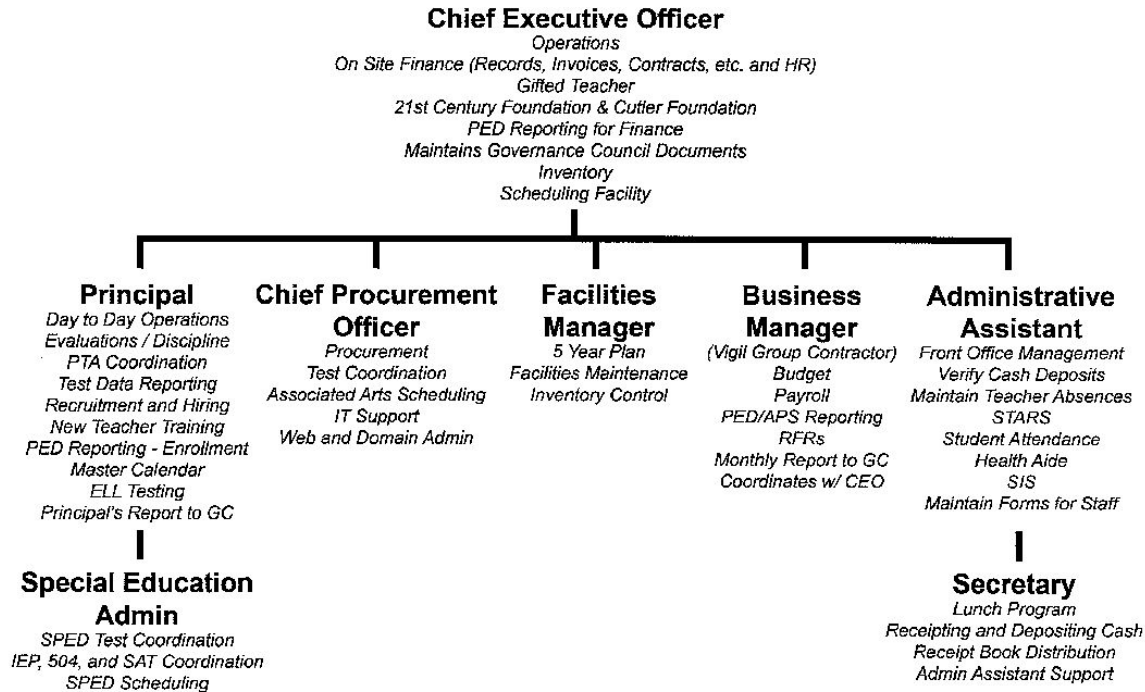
Chief Executive Officer
Operations
On Site Finance (Records, Invoices, Contracts, etc. and HR)
Gifted Teacher
21st Century Foundation & Cutter Foundation
PED Reporting for Finance
Maintains Governance Council Documents
Inventory
Scheduling Facility

Principal
Day to Day Operations
Evaluations / Discipline
PTA Coordination
Test Data Reporting
Recruitment and Hiring
New Teacher Training
PED Reporting - Enrollment
Master Calendar
ELL Testing
Principal's Report to GC

Special Education Admin
SPED Test Coordination
IEP, 504, and SAT Coordination
SPED Scheduling

Chief Procurement Officer
Procurement
Test Coordination
Associated Arts Scheduling
IT Support
Web and Domain Admin

Facilities Manager
5 Year Plan
Facilities Maintenance
Inventory Control

Business Manager
(Vigil Group Contractor)
Budget
Payroll
PED/APS Reporting
RFRs
Monthly Report to GC
Coordinates w/ CEO

Administrative Assistant
Front Office Management
Verify Cash Deposits
Maintain Teacher Absences
STARS
Student Attendance
Health Aide
SIS
Maintain Forms for Staff

Secretary
Lunch Program
Receipting and Depositing Cash
Receipt Book Distribution
Admin Assistant Support